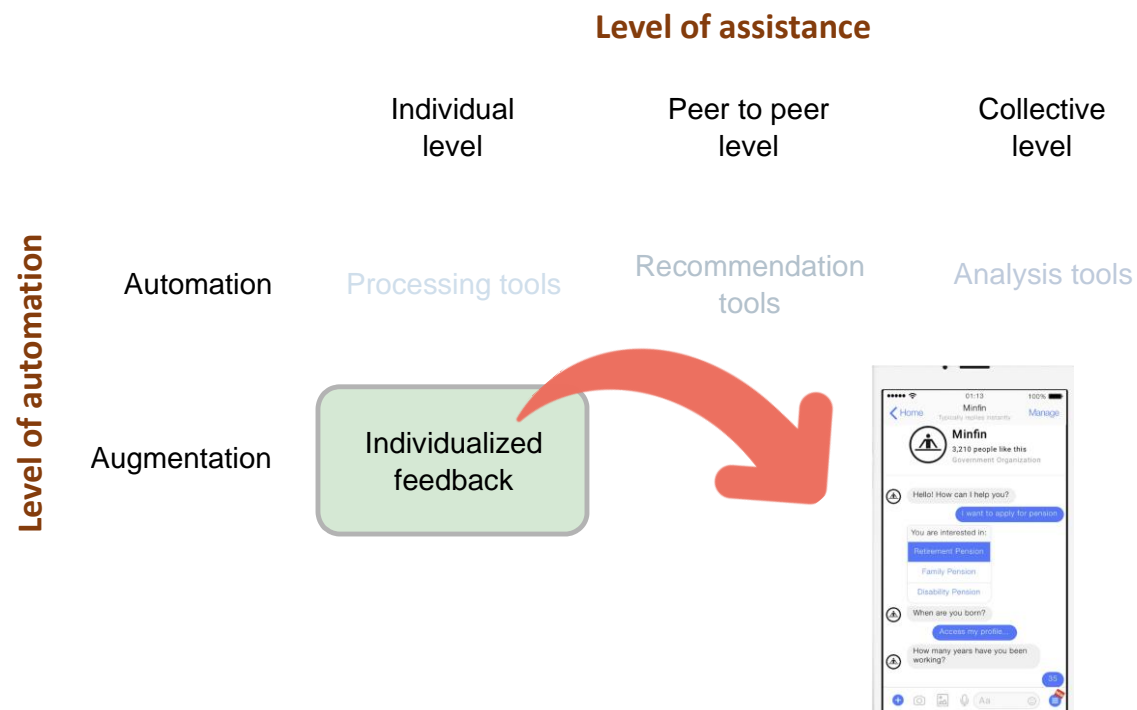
Level of assistance

Individual level

Peer to peer level

Collective level

Level of automation

Automation

Processing tools

Recommendation tools

Analysis tools

Augmentation

Individualized feedback

01:13

100%

Home

Minfin

Typically replies instantly

Manage

Minfin

3,210 people like this

Government Organization

Hello! How can I help you?

I want to apply for pension

You are interested in:

Retirement Pension

Family Pension

Disability Pension

When are you born?

Access my profile...

How many years have you been working?

35

Aa